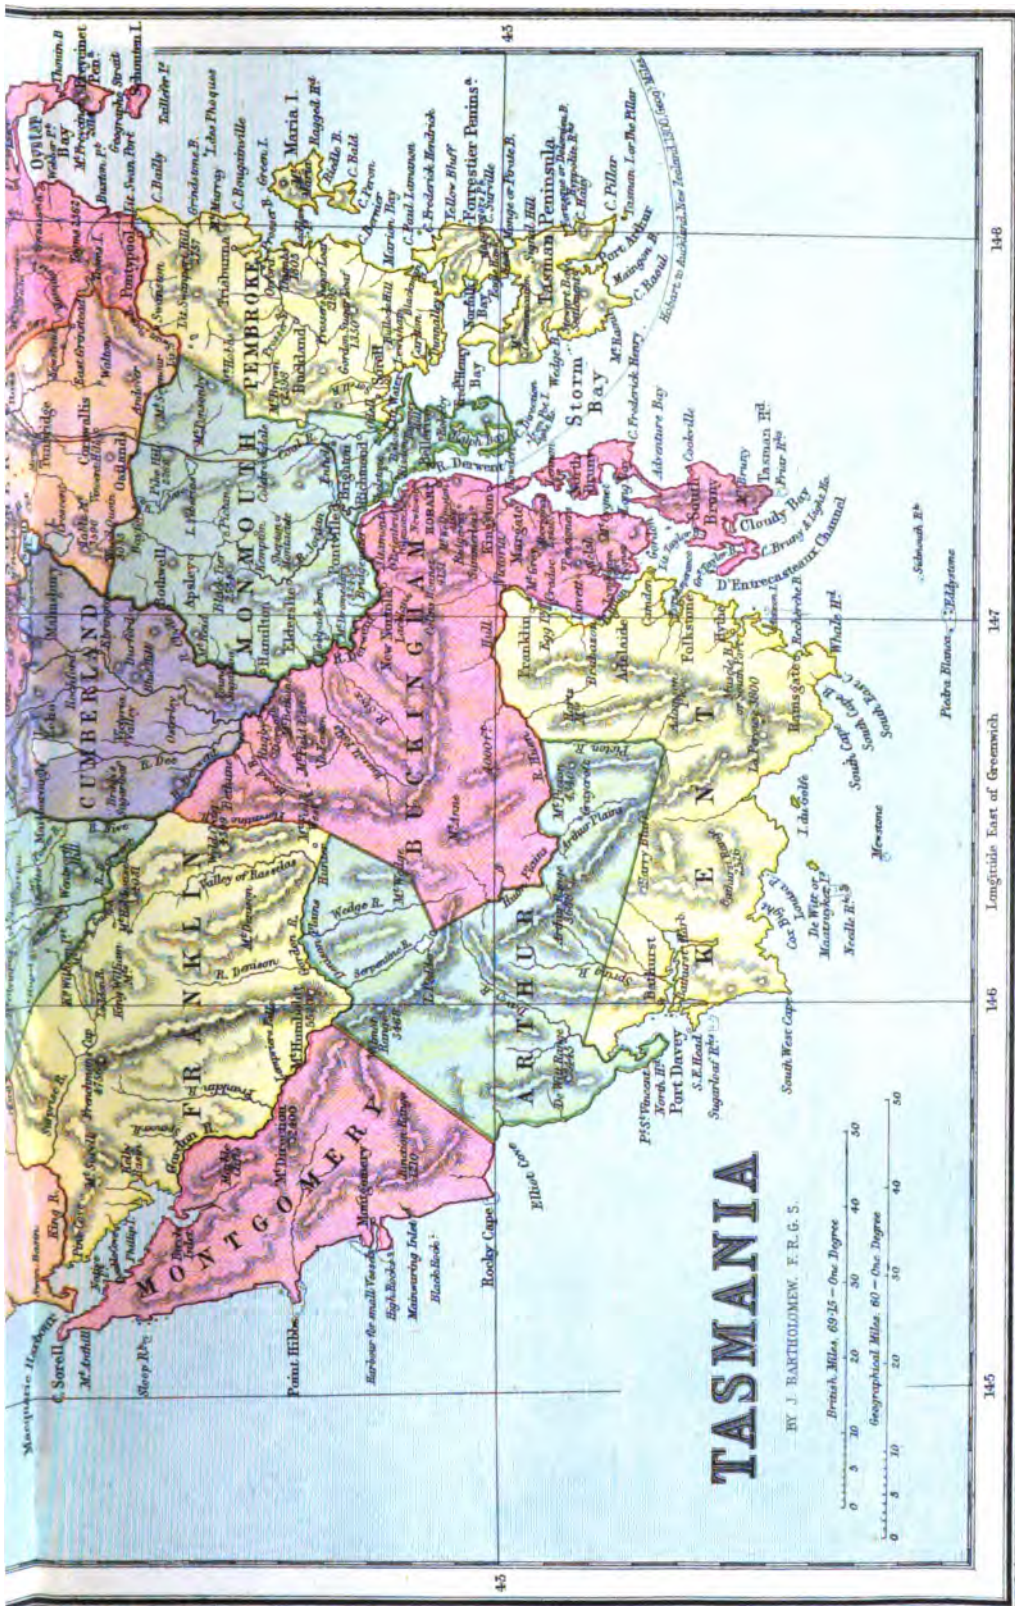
TASMANIA

BY J. BARTHOLOMEW, F.R.G.S.

British Miles, 69·15 – One Degree
0 5 10 20 30 40 50

Geographical Miles, 60 – One Degree
0 5 10 20 30 40 50

Longitude East of Greenwich

145 146 147 148

43

MONTGOMERY

FRANKLIN

CUMBERLAND

MONMOUTH

PEMBROKE

BUCKINGHAM

ARTHUR

KENT

Macquarie Harbour
C. Sorell
Mt. Arthur
Sloop Rk.
Point Hibbs
Harbour for small Vessels
High Rocks
Mainwaring Inlet
Black Rock
Rocky Cape
Elliot Cove
Pt. St. Vincent
North Hd.
Port Davey
S.E. Head
Sugarloaf Rk.
South West Cape
Needle Rks.
De Witt or Maatsuyker I.
Mewstone
I. du Golfe
South Cape B.
South East C.
Piedra Blanca
Eddystone
Whale Hd.
Ramsgate
Recherche B.
Hythe
Folkstone
Adelaide
Franklin
Huon
Bathurst
Arthur Plains
Serpentine R.
Wedge R.
Gordon R.
R. Denison
Valley of Rasselas
Mt. Humboldt
Frankland Range
Hamilton
Bothwell
Apsley
Brighton
Richmond
Hobart
Kingston
New Norfolk
R. Derwent
Storm Bay
North Bruny
South Bruny
Cloudy Bay
D'Entrecasteaux Channel
Adventure Bay
Tasman Hd.
Friar Rks.
Tasman Peninsula
Forestier Peninsula
Norfolk Bay
Maria I.
Oyster Bay
Schouten I.
Freycinet Pen.
Pontypool
Swansea
Buckland
Sorell
Campbell Town
Cornwallis
Oatlands
Tunbridge
Malmsbury
C. Pillar
Port Arthur
C. Raoul
Hobart to Auckland, New Zealand 1300 Miles